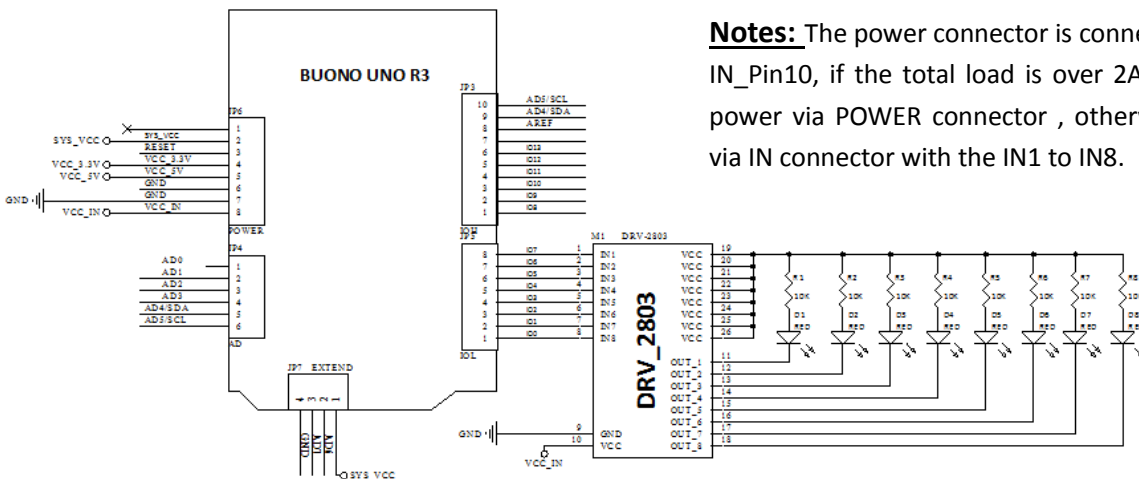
**Notes:** The power connector is conne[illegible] IN_Pin10, if the total load is over 2A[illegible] power via POWER connector , otherw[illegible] via IN connector with the IN1 to IN8.

BUONO UNO R3

JP6
SYS_VCC
VCC_3.3V
VCC_5V
GND
VCC_IN
1 SYS_VCC
2 RESET
3 VCC_3.3V
4 VCC_5V
5 GND
6 GND
7 VCC_IN
8
POWER

JP4
AD0
AD1
AD2
AD3
AD4/SDA
AD5/SCL
1
2
3
4
5
6
AD

JP7 EXTEND
4 3 2 1
GND
AD1
AD6
SYS_VCC

JP3
10 AD5/SCL
9 AD4/SDA
8 AREF
7
6 IO13
5 IO12
4 IO11
3 IO10
2 IO9
1 IO8
IOH

JP5
8 IO7
7 IO6
6 IO5
5 IO4
4 IO3
3 IO2
2 IO1
1 IO0
IOL

M1 DRV-2803
1 IN1
2 IN2
3 IN3
4 IN4
5 IN5
6 IN6
7 IN7
8 IN8
9 GND
10 VCC
GND
VCC_IN
DRV_2803
VCC 19
VCC 20
VCC 21
VCC 22
VCC 23
VCC 24
VCC 25
VCC 26
OUT_1 11
OUT_2 12
OUT_3 13
OUT_4 14
OUT_5 15
OUT_6 16
OUT_7 17
OUT_8 18

R1 10K D1 RED
R2 10K D2 RED
R3 10K D3 RED
R4 10K D4 RED
R5 10K D5 RED
R6 10K D6 RED
R7 10K D7 RED
R8 10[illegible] D8 RED